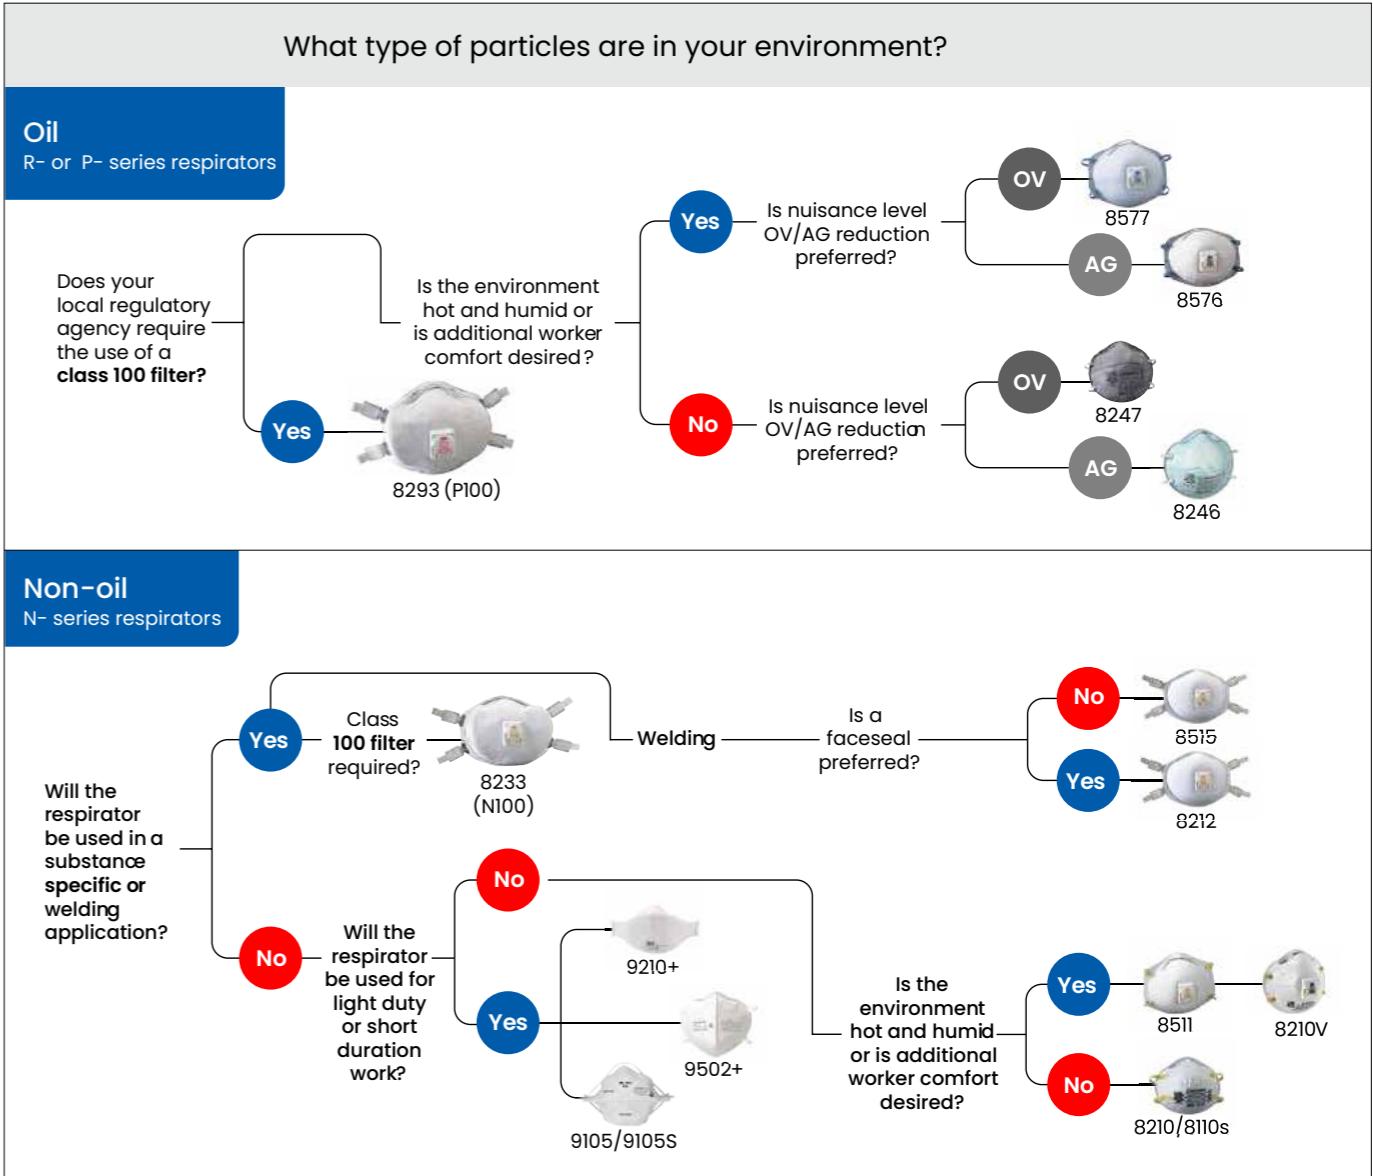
What type of particles are in your environment?

Oil
R- or P- series respirators

Does your local regulatory agency require the use of a **class 100 filter?**

Yes

8293 (P100)

Is the environment hot and humid or is additional worker comfort desired?

Yes

Is nuisance level OV/AG reduction preferred?

OV

8577

AG

8576

No

Is nuisance level OV/AG reduction preferred?

OV

8247

AG

8246

Non-oil
N- series respirators

Will the respirator be used in a substance specific or welding application?

Yes

Class **100 filter** required?

8233 (N100)

Welding

Is a faceseal preferred?

No

8515

Yes

8212

No

Will the respirator be used for light duty or short duration work?

No

Yes

9210+

9502+

9105/9105S

Is the environment hot and humid or is additional worker comfort desired?

Yes

8511

8210V

No

8210/8110s